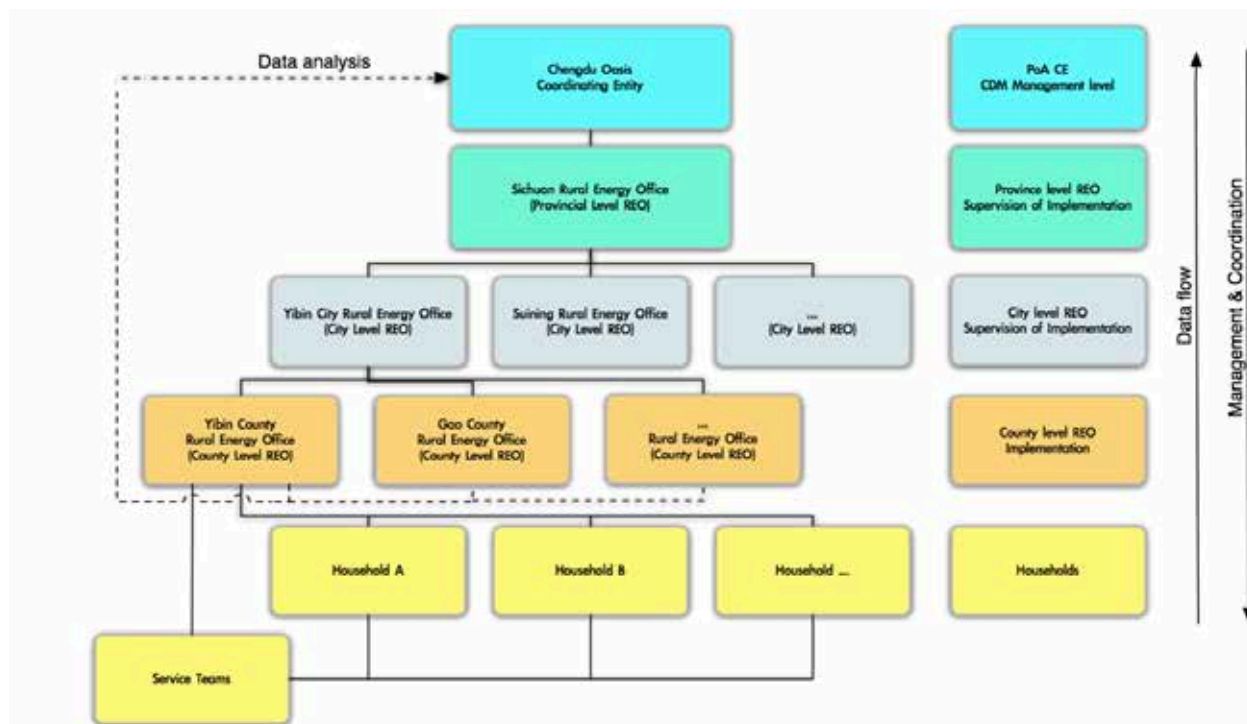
Data analysis

Chengdu Oasis
Coordinating Entity

Sichuan Rural Energy Office
(Provincial Level REO)

Yibin City Rural Energy Office
(City Level REO)

Suining Rural Energy Office
(City Level REO)

...
(City Level REO)

Yibin County
Rural Energy Office
(County Level REO)

Gao County
Rural Energy Office
(County Level REO)

...
Rural Energy Office
(County Level REO)

Household A

Household B

Household ...

Service Teams

PoA CE
CDM Management level

Province level REO
Supervision of Implementation

City level REO
Supervision of Implementation

County level REO
Implementation

Households

Data flow

Management & Coordination